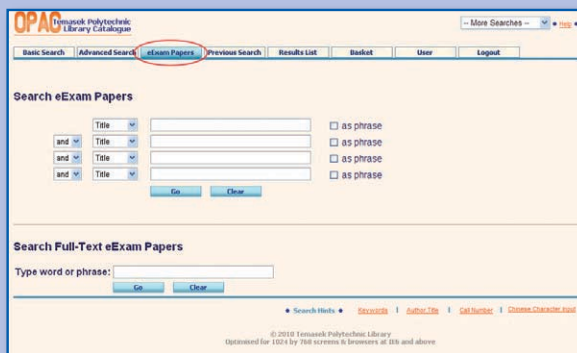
OPAC Temasek Polytechnic Library Catalogue

-- More Searches -- • Help •

Basic Search | Advanced Search | eExam Papers | Previous Search | Results List | Basket | User | Logout

Search eExam Papers

Title ☐ as phrase
and Title ☐ as phrase
and Title ☐ as phrase
and Title ☐ as phrase

Go Clear

Search Full-Text eExam Papers

Type word or phrase:

Go Clear

• Search Hints • Keywords | Author Title | Call Number | Chinese Character Input

© 2010 Temasek Polytechnic Library
Optimised for 1024 by 768 screens & browsers at IE6 and above